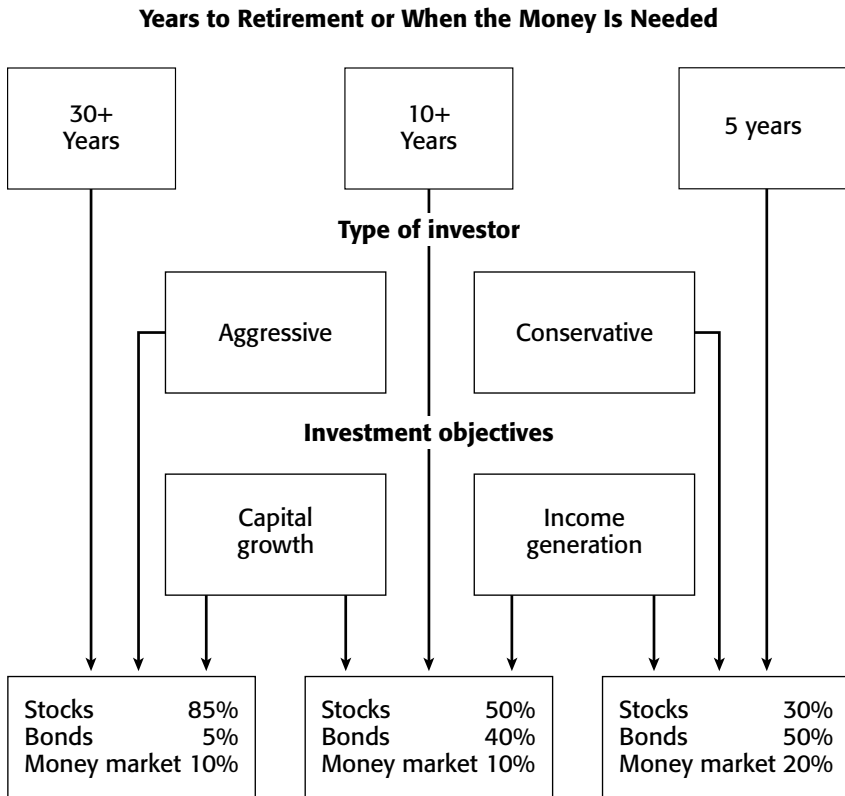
Years to Retirement or When the Money Is Needed

30+ Years

10+ Years

5 years

Type of investor

Aggressive

Conservative

Investment objectives

Capital growth

Income generation

Stocks 85%
Bonds 5%
Money market 10%

Stocks 50%
Bonds 40%
Money market 10%

Stocks 30%
Bonds 50%
Money market 20%